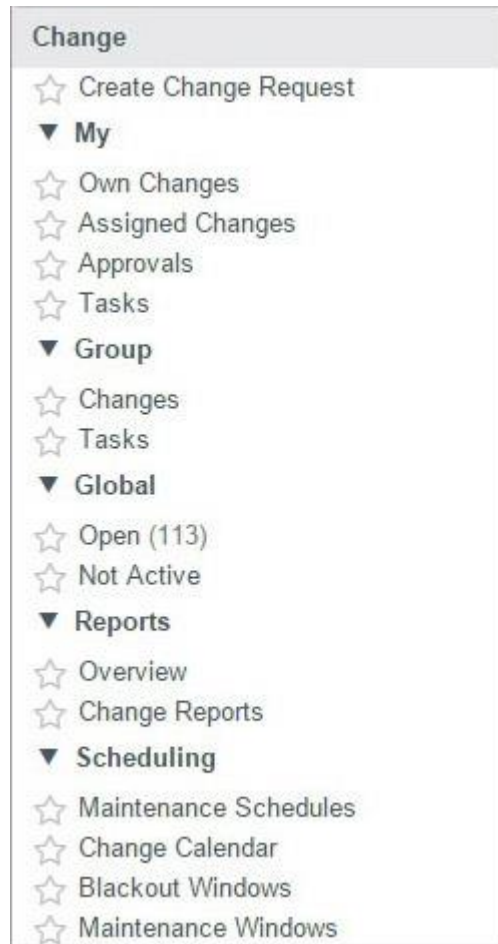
Change

Create Change Request

▼ My

Own Changes

Assigned Changes

Approvals

Tasks

▼ Group

Changes

Tasks

▼ Global

Open (113)

Not Active

▼ Reports

Overview

Change Reports

▼ Scheduling

Maintenance Schedules

Change Calendar

Blackout Windows

Maintenance Windows